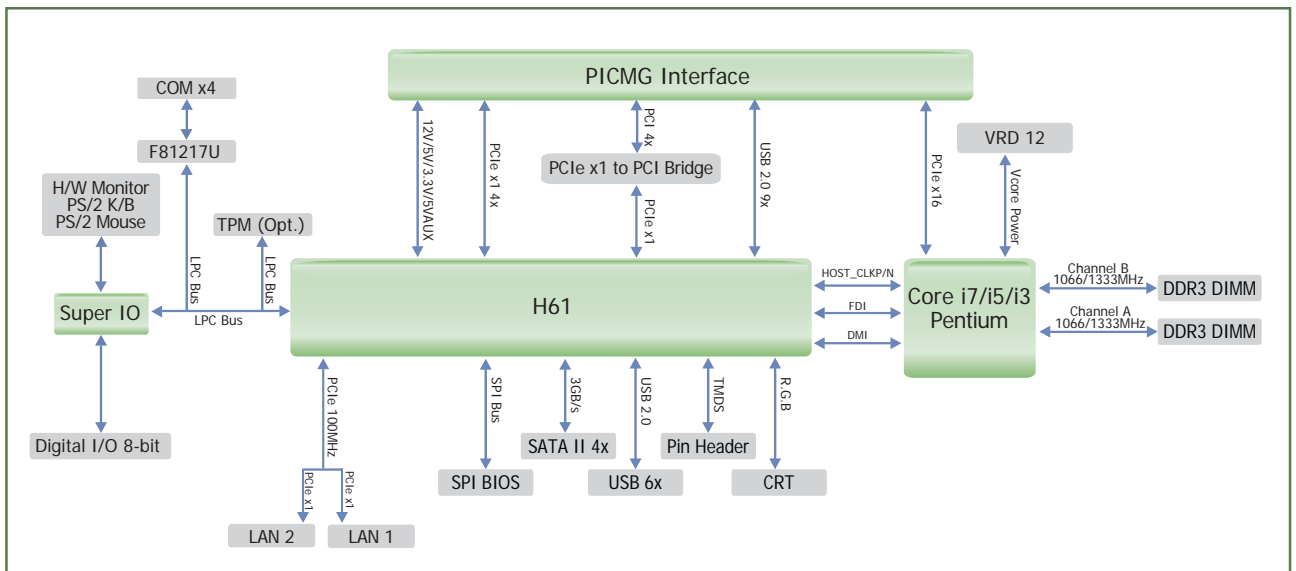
PICMG Interface

COM x4

F81217U

H/W Monitor
PS/2 K/B
PS/2 Mouse

TPM (Opt.)

12V/5V/3.3V/5VAUX

PCIe x1 4x

PCI 4x

PCIe x1 to PCI Bridge

PCIe x1

USB 2.0 9x

PCIe x16

VRD 12

Vcore Power

LPC Bus

LPC Bus

Super IO

LPC Bus

H61

HOST_CLKP/N

FDI

DMI

Core i7/i5/i3
Pentium

Channel B
1066/1333MHz

DDR3 DIMM

Channel A
1066/1333MHz

DDR3 DIMM

PCIe 100MHz

SPI Bus

3GB/s

USB 2.0

TMDS

R.G.B

Digital I/O 8-bit

SATA II 4x

Pin Header

SPI BIOS

USB 6x

CRT

PCIe x1

PCIe x1

LAN 2

LAN 1